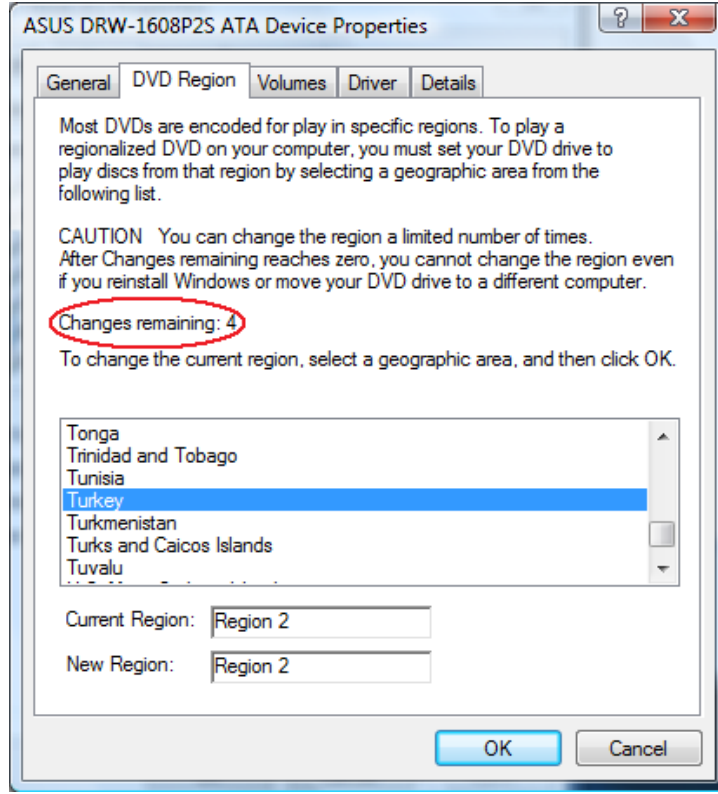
ASUS DRW-1608P2S ATA Device Properties

?
X

General
DVD Region
Volumes
Driver
Details

Most DVDs are encoded for play in specific regions. To play a regionalized DVD on your computer, you must set your DVD drive to play discs from that region by selecting a geographic area from the following list.

CAUTION You can change the region a limited number of times. After Changes remaining reaches zero, you cannot change the region even if you reinstall Windows or move your DVD drive to a different computer.

Changes remaining: 4

To change the current region, select a geographic area, and then click OK.

Tonga
Trinidad and Tobago
Tunisia
Turkey
Turkmenistan
Turks and Caicos Islands
Tuvalu
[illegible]

Current Region: Region 2

New Region: Region 2

OK
Cancel